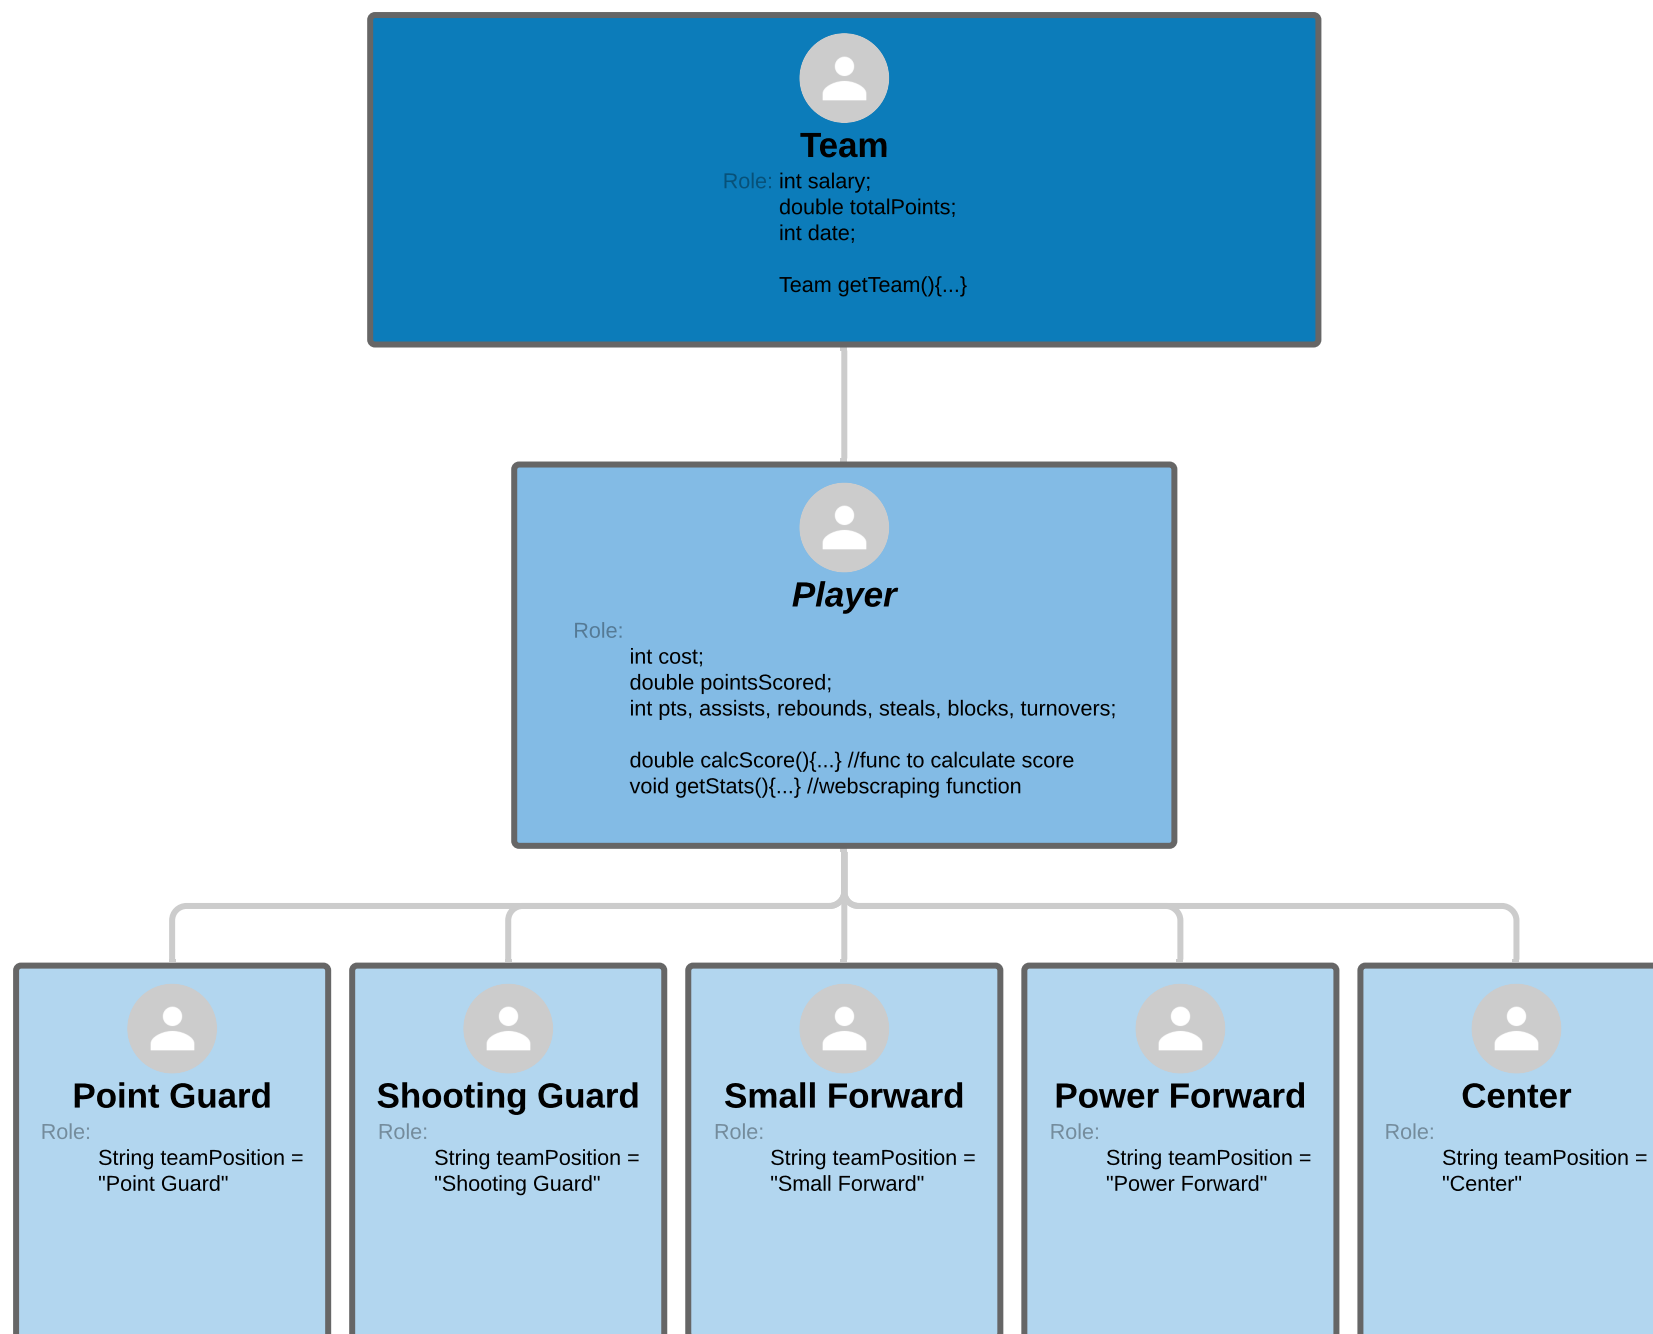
Team

Role: int salary;
double totalPoints;
int date;

Team getTeam(){...}

Player

Role:
int cost;
double pointsScored;
int pts, assists, rebounds, steals, blocks, turnovers;

double calcScore(){...} //func to calculate score
void getStats(){...} //webscraping function

Point Guard
Role:
String teamPosition = "Point Guard"

Shooting Guard
Role:
String teamPosition = "Shooting Guard"

Small Forward
Role:
String teamPosition = "Small Forward"

Power Forward
Role:
String teamPosition = "Power Forward"

Center
Role:
String teamPosition = "Center"